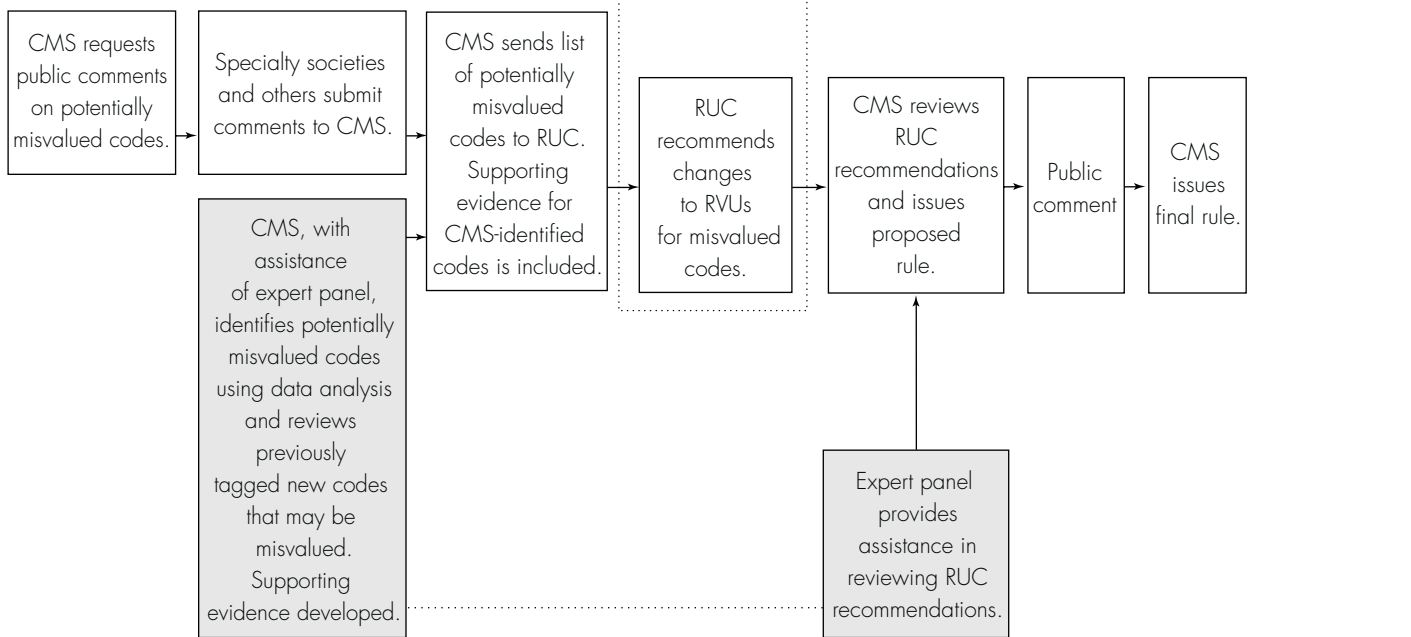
CMS requests public comments on potentially misvalued codes.

Specialty societies and others submit comments to CMS.

CMS sends list of potentially misvalued codes to RUC. Supporting evidence for CMS-identified codes is included.

RUC recommends changes to RVUs for misvalued codes.

CMS reviews RUC recommendations and issues proposed rule.

Public comment

CMS issues final rule.

CMS, with assistance of expert panel, identifies potentially misvalued codes using data analysis and reviews previously tagged new codes that may be misvalued. Supporting evidence developed.

Expert panel provides assistance in reviewing RUC recommendations.